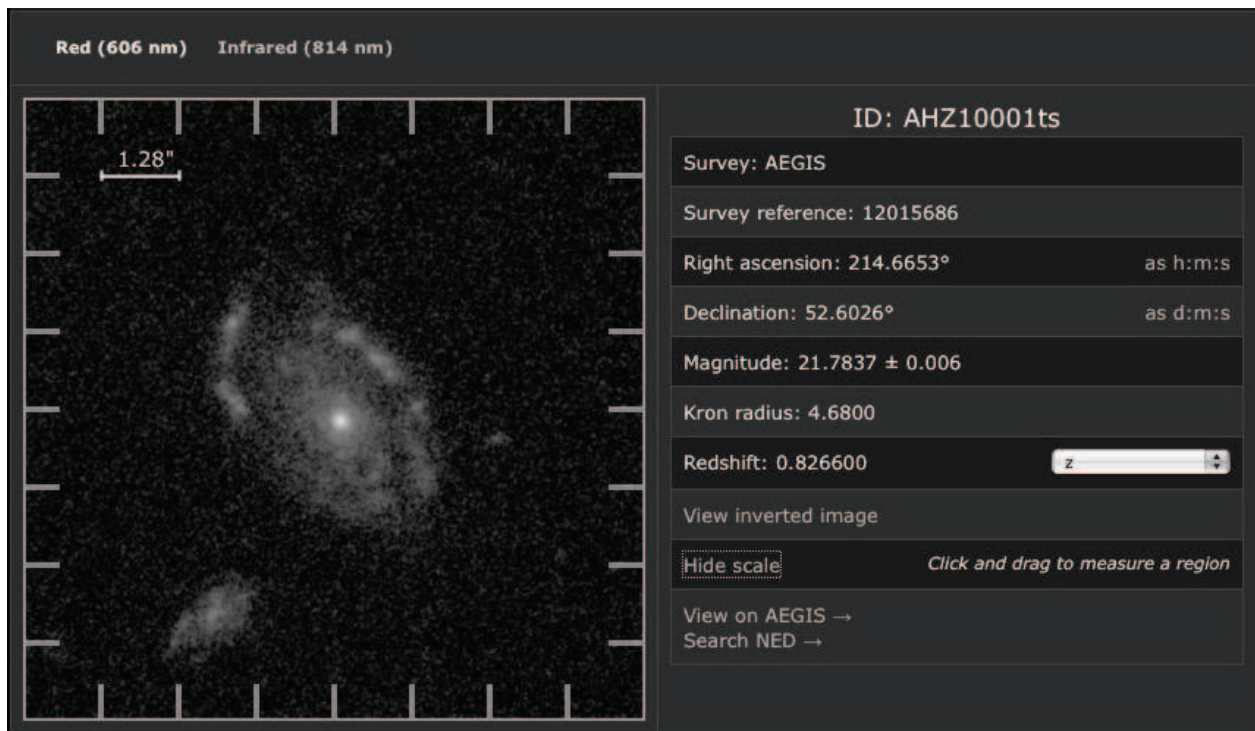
Red (606 nm) Infrared (814 nm)

1.28"

ID: AHZ10001ts

Survey: AEGIS

Survey reference: 12015686

Right ascension: 214.6653° as h:m:s

Declination: 52.6026° as d:m:s

Magnitude: 21.7837 ± 0.006

Kron radius: 4.6800

Redshift: 0.826600 z

View inverted image

Hide scale Click and drag to measure a region

View on AEGIS →
Search NED →